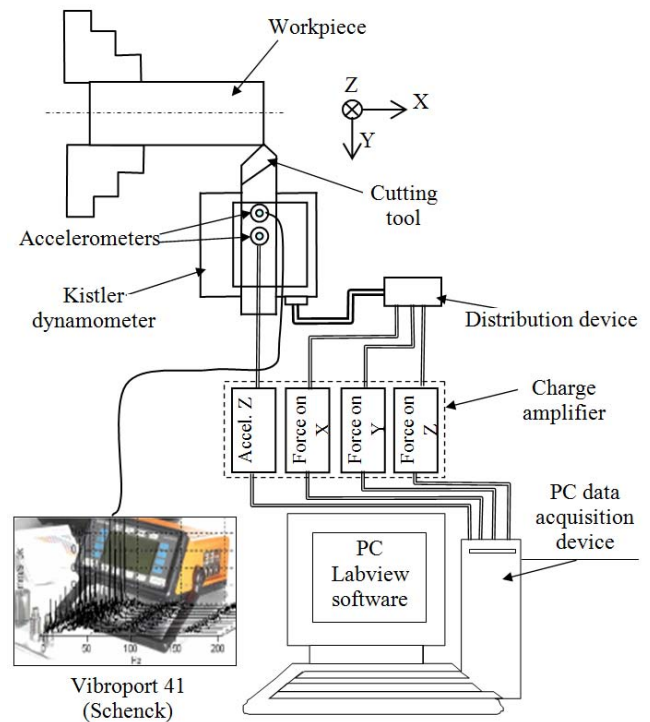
Workpiece

Z

X

Y

Cutting tool

Accelerometers

Kistler dynamometer

Distribution device

Charge amplifier

Accel. Z

Force on X

Force on Y

Force on Z

PC data acquisition device

PC Labview software

50

100

150

200

Hz

Vibroport 41 (Schenck)